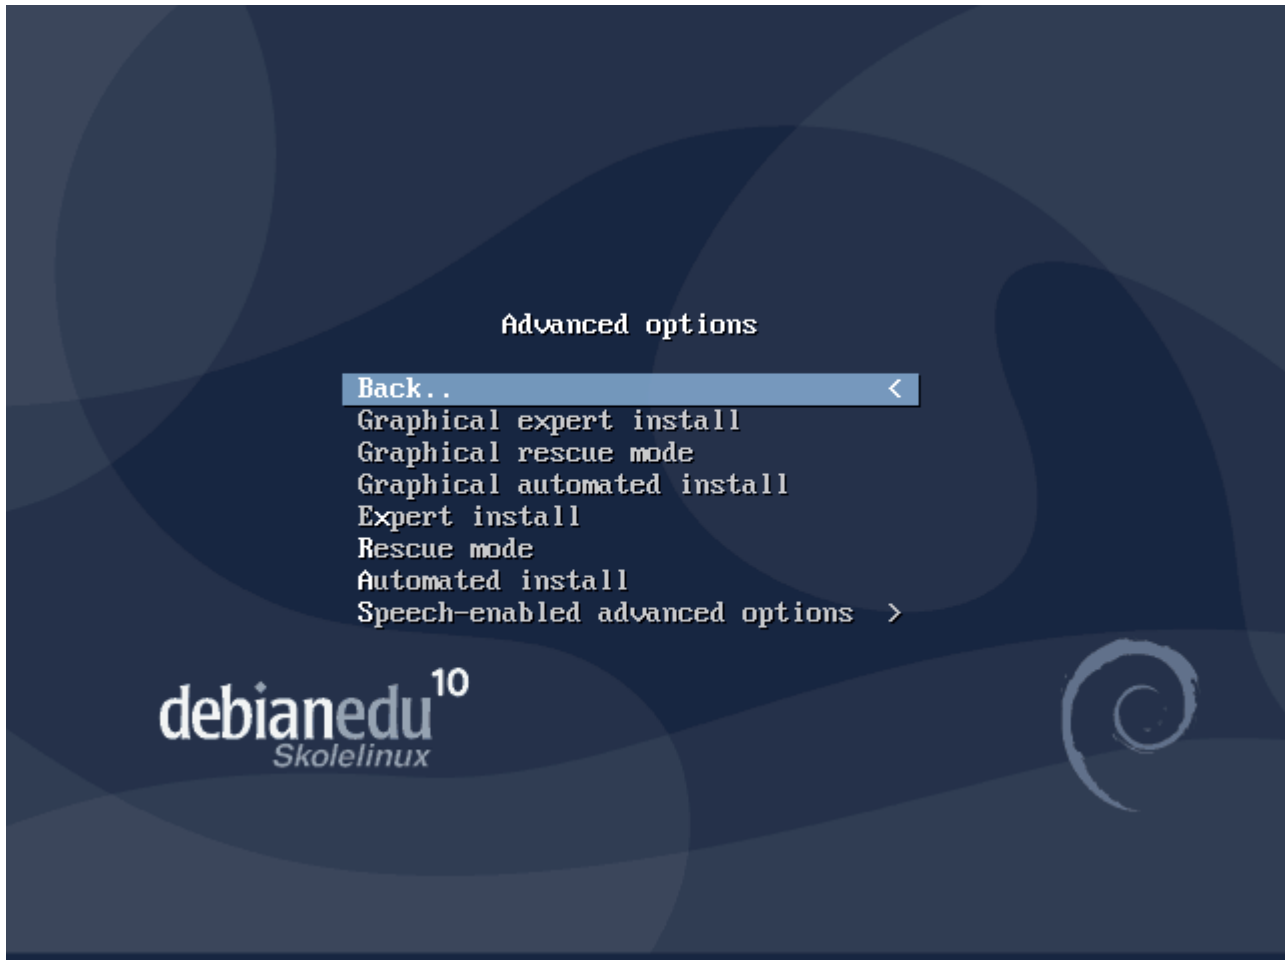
Advanced options

Back.. <
Graphical expert install
Graphical rescue mode
Graphical automated install
Expert install
Rescue mode
Automated install
Speech-enabled advanced options >

debianedu$^{10}$
Skolelinux